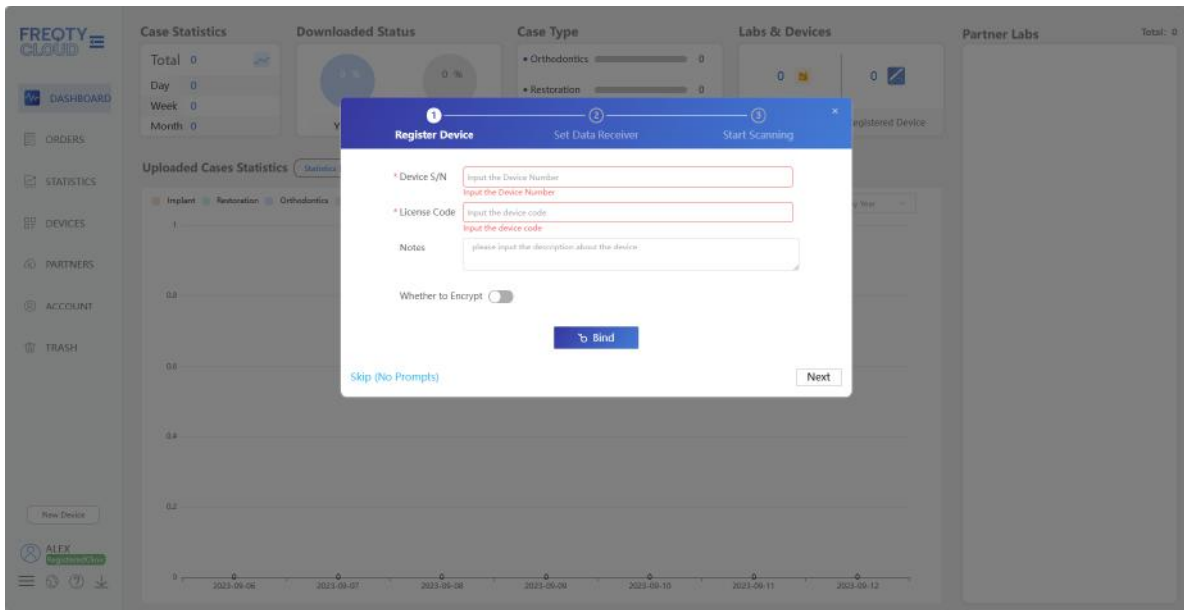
FREQTY CLOUD

DASHBOARD
ORDERS
STATISTICS
DEVICES
PARTNERS
ACCOUNT
TRASH

New Device

ALEX
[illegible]

Case Statistics
Total 0
Day 0
Week 0
Month 0

Downloaded Status
0 %

Case Type
• Orthodontics 0
• Restoration 0

Labs & Devices
0
0
Registered Device

Partner Labs
Total: 0

Uploaded Cases Statistics
Statistics
Implant Restoration Orthodontics
1
0.8
0.6
0.4
0.2
0
2023-09-06 2023-09-07 2023-09-08 2023-09-09 2023-09-10 2023-09-11 2023-09-12

1 Register Device
2 Set Data Receiver
3 Start Scanning

* Device S/N
Input the Device Number
Input the Device Number
* License Code
Input the device code
Input the device code
Notes
please input the description about the device
Whether to Encrypt
Bind
Skip (No Prompts)
Next